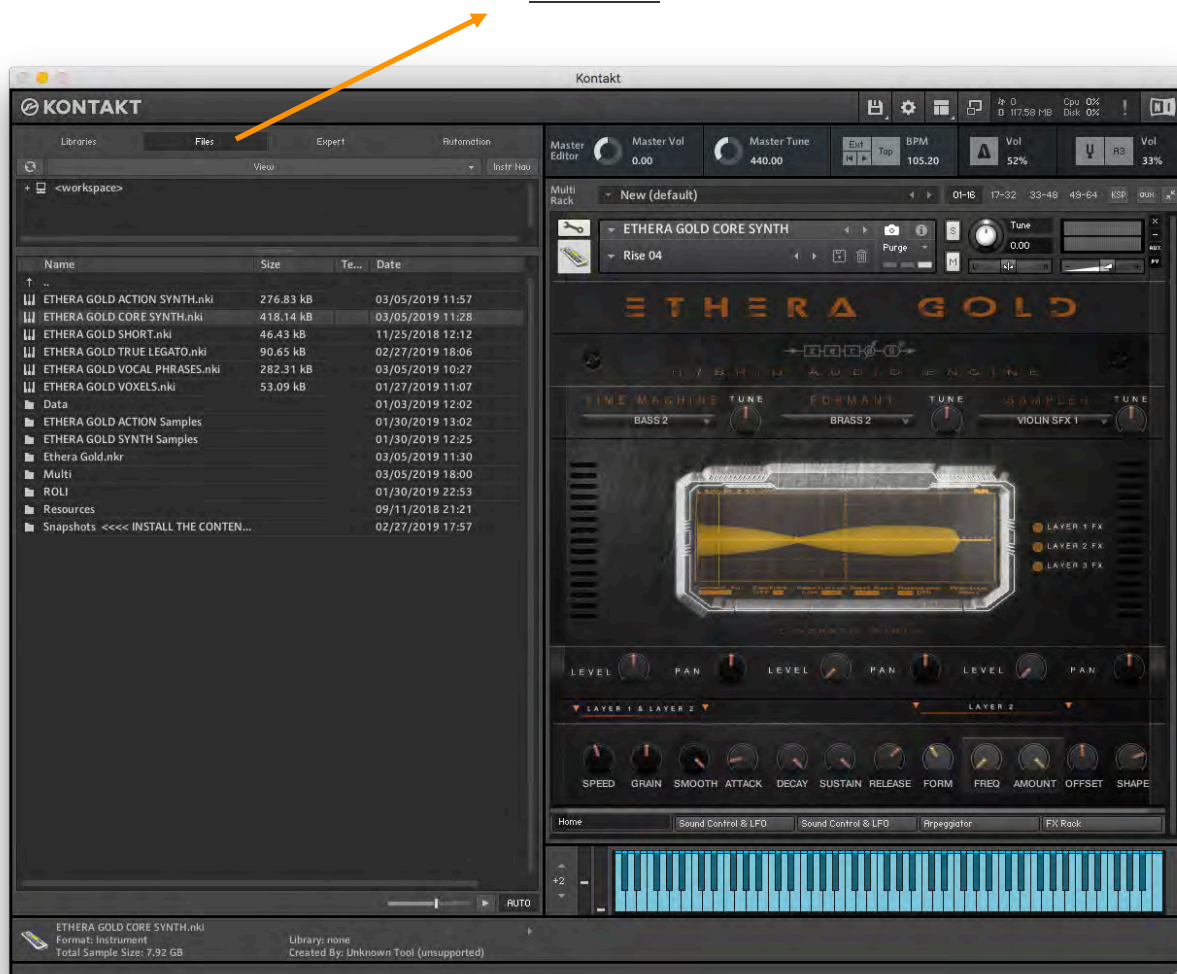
Kontakt

KONTAKT

Libraries Files Expert Automation

View Instr Nav

<workspace>

| Name | Size | Te... | Date |
|---|---|---|---|
| .. | | | |
| ETHERA GOLD ACTION SYNTH.nki | 276.83 kB | | 03/05/2019 11:57 |
| ETHERA GOLD CORE SYNTH.nki | 418.14 kB | | 03/05/2019 11:28 |
| ETHERA GOLD SHORT.nki | 46.43 kB | | 11/25/2018 12:12 |
| ETHERA GOLD TRUE LEGATO.nki | 90.65 kB | | 02/27/2019 18:06 |
| ETHERA GOLD VOCAL PHRASES.nki | 282.31 kB | | 03/05/2019 10:27 |
| ETHERA GOLD VOXELS.nki | 53.09 kB | | 01/27/2019 11:07 |
| Data | | | 01/03/2019 12:02 |
| ETHERA GOLD ACTION Samples | | | 01/30/2019 13:02 |
| ETHERA GOLD SYNTH Samples | | | 01/30/2019 12:25 |
| Ethera Gold.nkr | | | 03/05/2019 11:30 |
| Multi | | | 03/05/2019 18:00 |
| ROLI | | | 01/30/2019 22:53 |
| Resources | | | 09/11/2018 21:21 |
| Snapshots <<<< INSTALL THE CONTEN... | | | 02/27/2019 17:57 |

AUTO

ETHERA GOLD CORE SYNTH.nki
Format: Instrument
Total Sample Size: 7.92 GB
Library: none
Created By: Unknown Tool (unsupported)

0
117.58 MB
Cpu 0%
Disk 0%

Master Editor
Master Vol 0.00
Master Tune 440.00
Ext Tap
BPM 105.20
Vol 52%
R3
Vol 33%

Multi Rack
New (default)
01-16 17-32 33-48 49-64 KSP aux

ETHERA GOLD CORE SYNTH
Rise 04
Purge
S
M
Tune 0.00

ETHERA GOLD
HYBRID AUDIO ENGINE

TIME MACHINE TUNE FORMANT TUNE SAMPLER TUNE
BASS 2 BRASS 2 VIOLIN SFX 1

LAYER 1 FX
LAYER 2 FX
LAYER 3 FX

LEVEL PAN LEVEL PAN LEVEL PAN

LAYER 1 & LAYER 2
LAYER 2

SPEED GRAIN SMOOTH ATTACK DECAY SUSTAIN RELEASE FORM FREQ AMOUNT OFFSET SHAPE

Home Sound Control & LFO Sound Control & LFO Arpeggiator FX Rack

+2